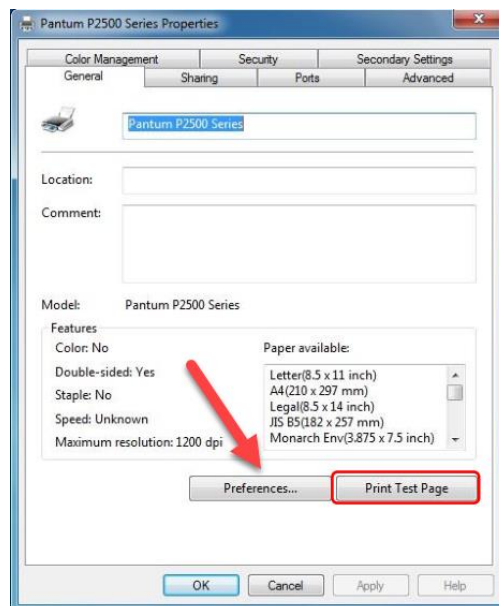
Pantum P2500 Series Properties

Color Management | Security | Secondary Settings
General | Sharing | Ports | Advanced

Pantum P2500 Series

Location:

Comment:

Model: Pantum P2500 Series

Features
Color: No
Double-sided: Yes
Staple: No
Speed: Unknown
Maximum resolution: 1200 dpi

Paper available:
Letter(8.5 x 11 inch)
A4(210 x 297 mm)
Legal(8.5 x 14 inch)
JIS B5(182 x 257 mm)
Monarch Env(3.875 x 7.5 inch)

Preferences...
Print Test Page

OK
Cancel
Apply
Help